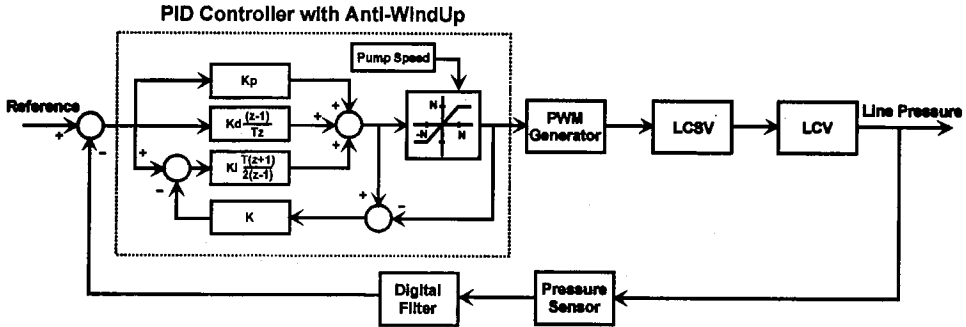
PID Controller with Anti-WindUp

Pump Speed

Reference

+

-

Kp

$Kd\frac{(z-1)}{Tz}$

$Ki\frac{T(z+1)}{2(z-1)}$

+

+

+

+

-

K

+

-

N

-N

N

PWM Generator

LCSV

LCV

Line Pressure

Digital Filter

Pressure Sensor